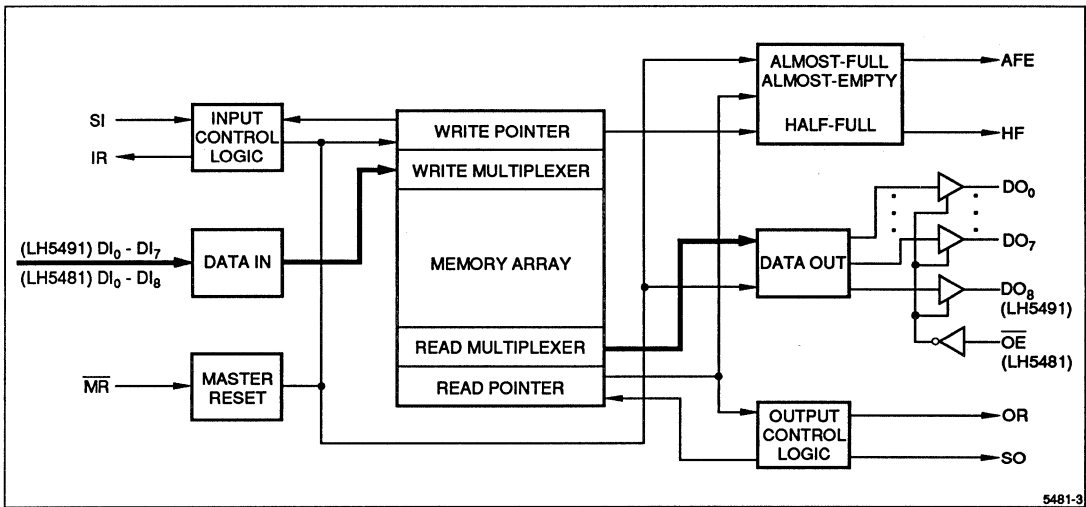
SI
IR
INPUT CONTROL LOGIC
WRITE POINTER
WRITE MULTIPLEXER
ALMOST-FULL ALMOST-EMPTY
HALF-FULL
AFE
HF
(LH5491) $DI_0$ - $DI_7$
(LH5481) $DI_0$ - $DI_8$
DATA IN
MEMORY ARRAY
DATA OUT
$DO_0$
$DO_7$
$DO_8$ (LH5491)
$\overline{OE}$ (LH5481)
$\overline{MR}$
MASTER RESET
READ MULTIPLEXER
READ POINTER
OUTPUT CONTROL LOGIC
OR
SO
5481-3